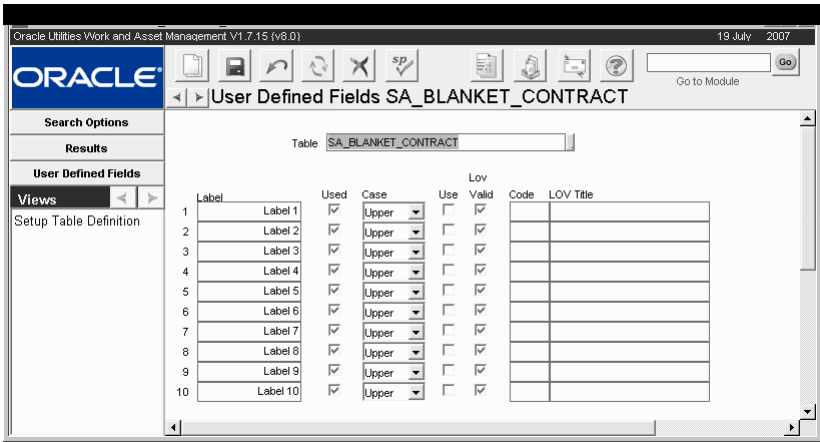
Oracle Utilities Work and Asset Management V1.7.15 (v8.0)

19 July 2007

ORACLE

Go

Go to Module

User Defined Fields SA_BLANKET_CONTRACT

Search Options

Results

User Defined Fields

Views

Setup Table Definition

Table SA_BLANKET_CONTRACT

| | Label | Used | Case | Use | Lov Valid | Code | LOV Title |
|---|---|---|---|---|---|---|---|
| 1 | Label 1 | | Upper | | | | |
| 2 | Label 2 | | Upper | | | | |
| 3 | Label 3 | | Upper | | | | |
| 4 | Label 4 | | Upper | | | | |
| 5 | Label 5 | | Upper | | | | |
| 6 | Label 6 | | Upper | | | | |
| 7 | Label 7 | | Upper | | | | |
| 8 | Label 8 | | Upper | | | | |
| 9 | Label 9 | | Upper | | | | |
| 10 | Label 10 | | Upper | | | | |